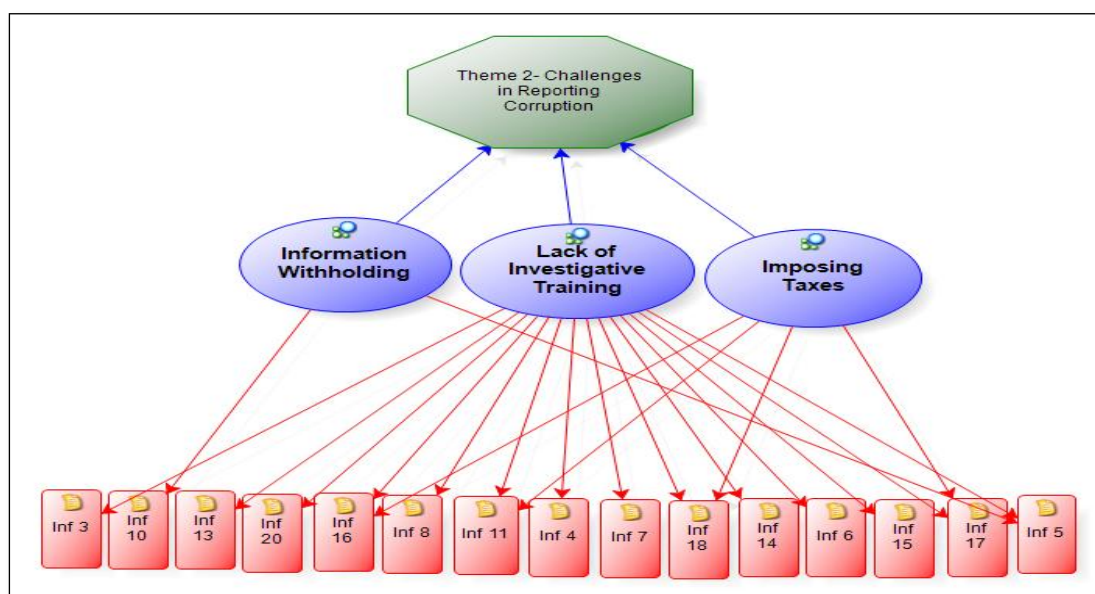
Theme 2- Challenges in Reporting Corruption

Information Withholding

Lack of Investigative Training

Imposing Taxes

Inf 3

Inf 10

Inf 13

Inf 20

Inf 16

Inf 8

Inf 11

Inf 4

Inf 7

Inf 18

Inf 14

Inf 6

Inf 15

Inf 17

Inf 5